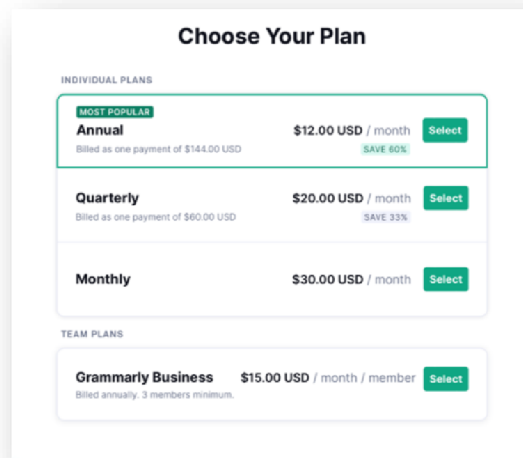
Choose Your Plan

INDIVIDUAL PLANS

MOST POPULAR
Annual
Billed as one payment of $144.00 USD
$12.00 USD / month
SAVE 60%
Select

Quarterly
Billed as one payment of $60.00 USD
$20.00 USD / month
SAVE 33%
Select

Monthly
$30.00 USD / month
Select

TEAM PLANS

Grammarly Business
Billed annually. 3 members minimum.
$15.00 USD / month / member
Select